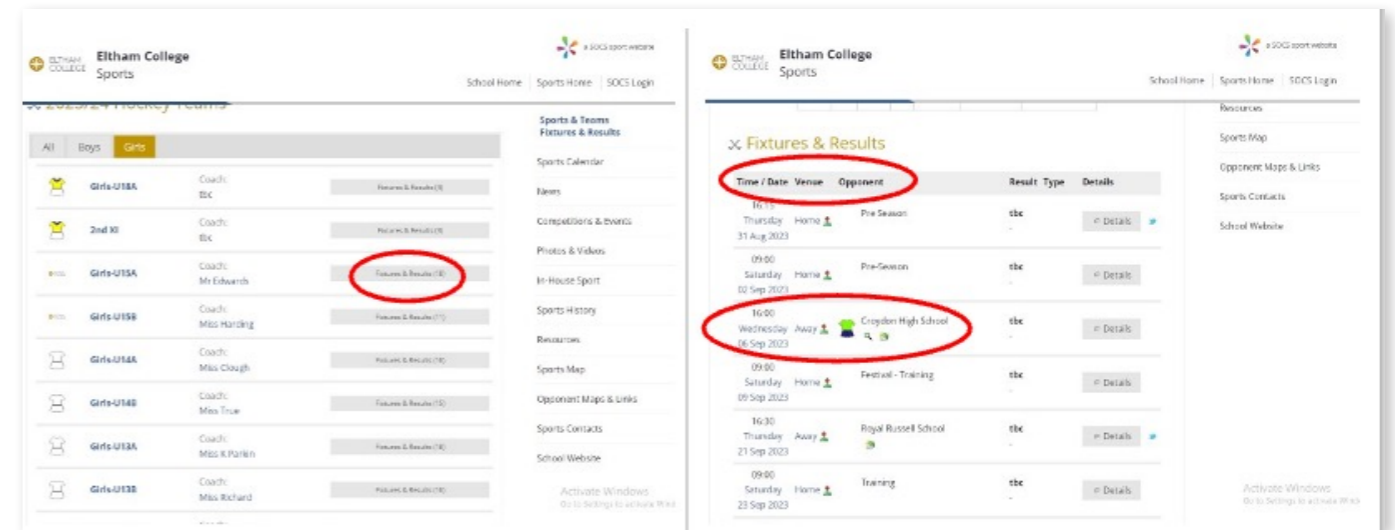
ELTHAM COLLEGE Eltham College Sports

a SOCS sport website

School Home | Sports Home | SOCS Login

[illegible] Hockey Teams

All | Boys | Girls

| | | | |
|---|---|---|---|
| Girls-U18A | Coach: tbc | Fixtures & Results (3) |
| 2nd XI | Coach: tbc | Fixtures & Results (3) |
| Girls-U15A | Coach: Mr Edwards | Fixtures & Results (18) |
| Girls-U15B | Coach: Miss Harding | Fixtures & Results (11) |
| Girls-U14A | Coach: Miss Clough | Fixtures & Results (18) |
| Girls-U14B | Coach: Miss True | Fixtures & Results (15) |
| Girls-U13A | Coach: Miss K Parkin | Fixtures & Results (18) |
| Girls-U13B | Coach: Miss Richard | Fixtures & Results (18) |

Sports & Teams Fixtures & Results
Sports Calendar
News
Competitions & Events
Photos & Videos
In-House Sport
Sports History
Resources
Sports Map
Opponent Maps & Links
Sports Contacts
School Website

Activate Windows
Go to Settings to activate Windows.

ELTHAM COLLEGE Eltham College Sports

a SOCS sport website

School Home | Sports Home | SOCS Login

Fixtures & Results

| Time / Date | Venue | Opponent | Result | Type | Details |
|---|---|---|---|---|---|
| 16:15 Thursday 31 Aug 2023 | Home | Pre Season | tbc - | | Details |
| 09:00 Saturday 02 Sep 2023 | Home | Pre-Season | tbc - | | Details |
| 16:00 Wednesday 06 Sep 2023 | Away | Croydon High School | tbc - | | Details |
| 09:00 Saturday 09 Sep 2023 | Home | Festival - Training | tbc - | | Details |
| 16:30 Thursday 21 Sep 2023 | Away | Royal Russell School | tbc - | | Details |
| 09:00 Saturday 23 Sep 2023 | Home | Training | tbc - | | Details |

Resources
Sports Map
Opponent Maps & Links
Sports Contacts
School Website

Activate Windows
Go to Settings to activate Windows.